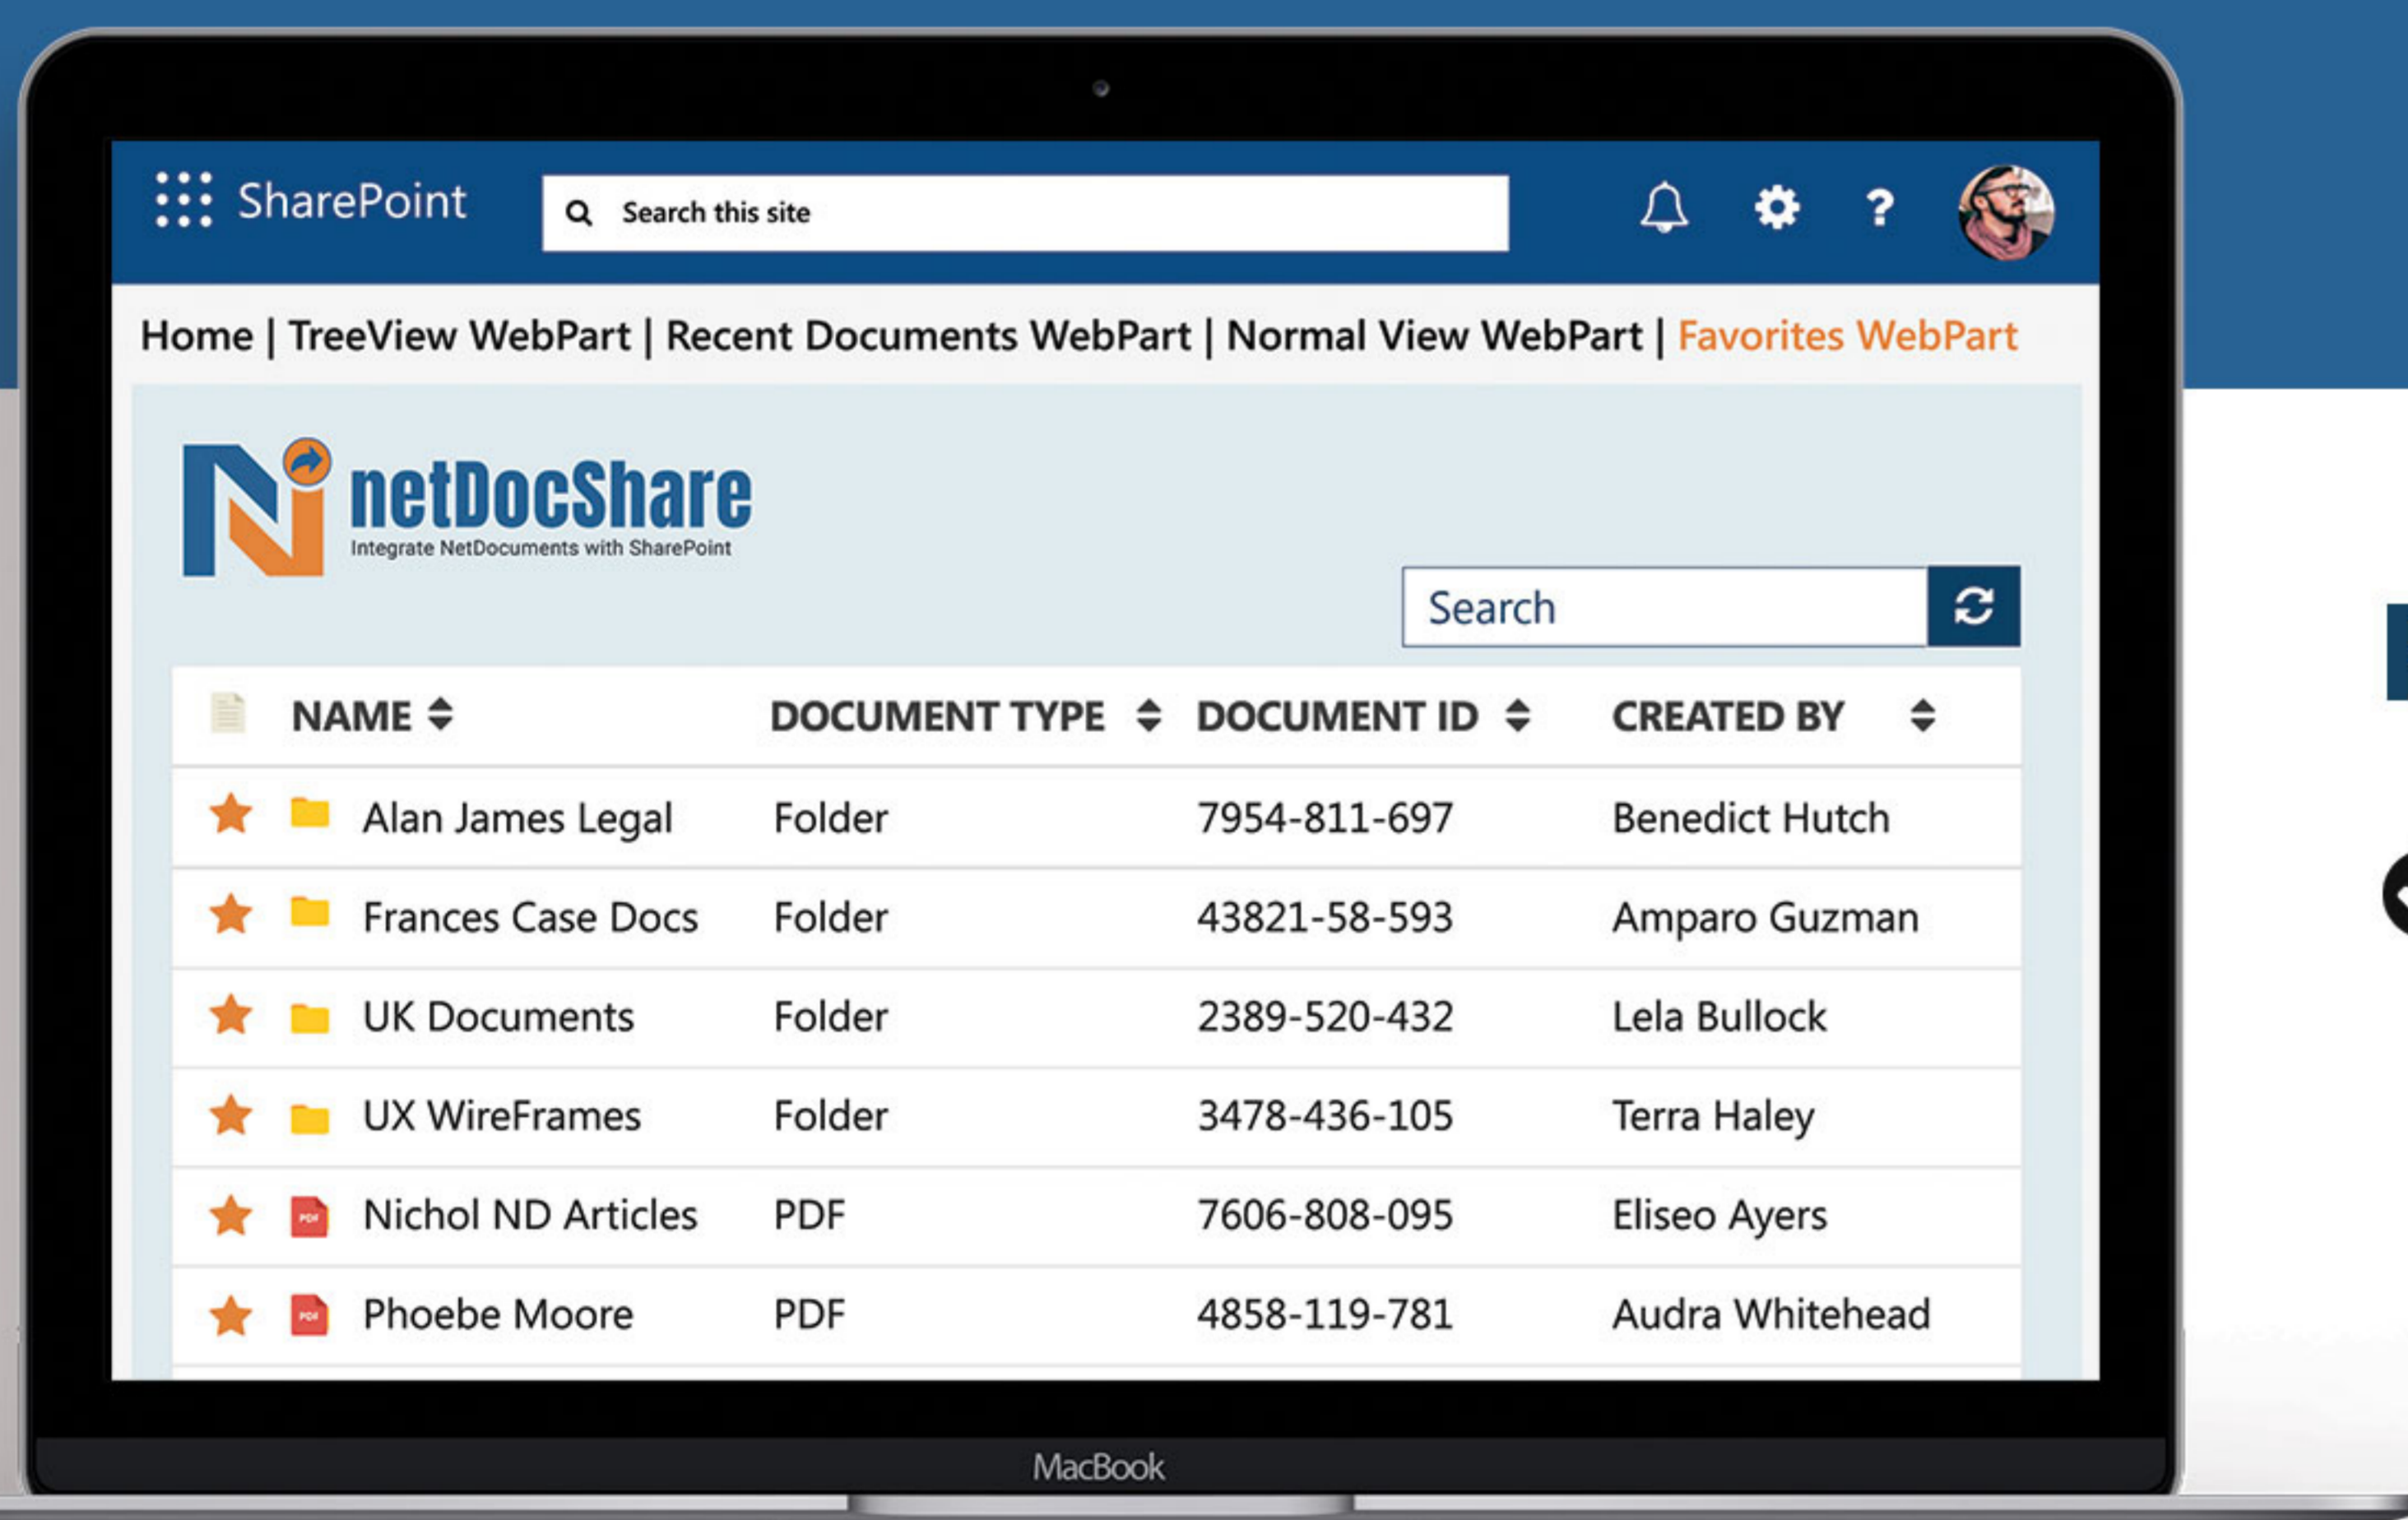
SharePoint

Search this site

Home | TreeView WebPart | Recent Documents WebPart | Normal View WebPart | Favorites WebPart

netDocShare
Integrate NetDocuments with SharePoint

Search

| | NAME | DOCUMENT TYPE | DOCUMENT ID | CREATED BY |
|---|---|---|---|---|
| | Alan James Legal | Folder | 7954-811-697 | Benedict Hutch |
| | Frances Case Docs | Folder | 43821-58-593 | Amparo Guzman |
| | UK Documents | Folder | 2389-520-432 | Lela Bullock |
| | UX WireFrames | Folder | 3478-436-105 | Terra Haley |
| | Nichol ND Articles | PDF | 7606-808-095 | Eliseo Ayers |
| | Phoebe Moore | PDF | 4858-119-781 | Audra Whitehead |

MacBook